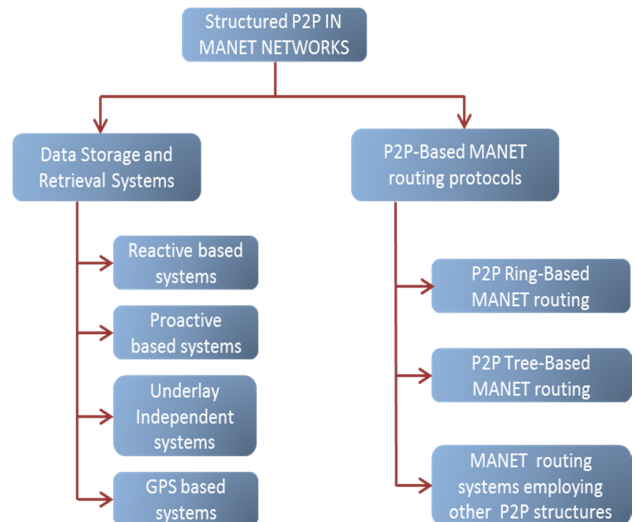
Structured P2P IN MANET NETWORKS

Data Storage and Retrieval Systems

Reactive based systems

Proactive based systems

Underlay Independent systems

GPS based systems

P2P-Based MANET routing protocols

P2P Ring-Based MANET routing

P2P Tree-Based MANET routing

MANET routing systems employing other P2P structures